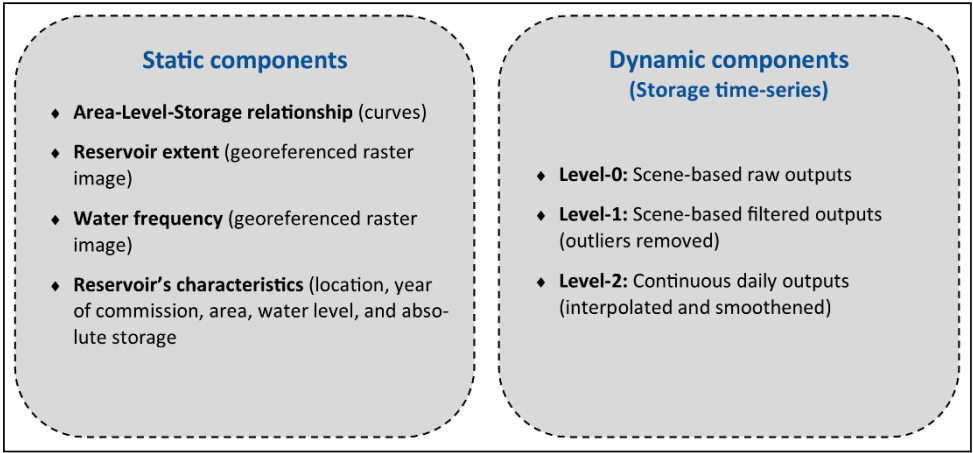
Static components

- **Area-Level-Storage relationship** (curves)
- **Reservoir extent** (georeferenced raster image)
- **Water frequency** (georeferenced raster image)
- **Reservoir's characteristics** (location, year of commission, area, water level, and absolute storage

Dynamic components
(Storage time-series)

- **Level-0:** Scene-based raw outputs
- **Level-1:** Scene-based filtered outputs (outliers removed)
- **Level-2:** Continuous daily outputs (interpolated and smoothened)